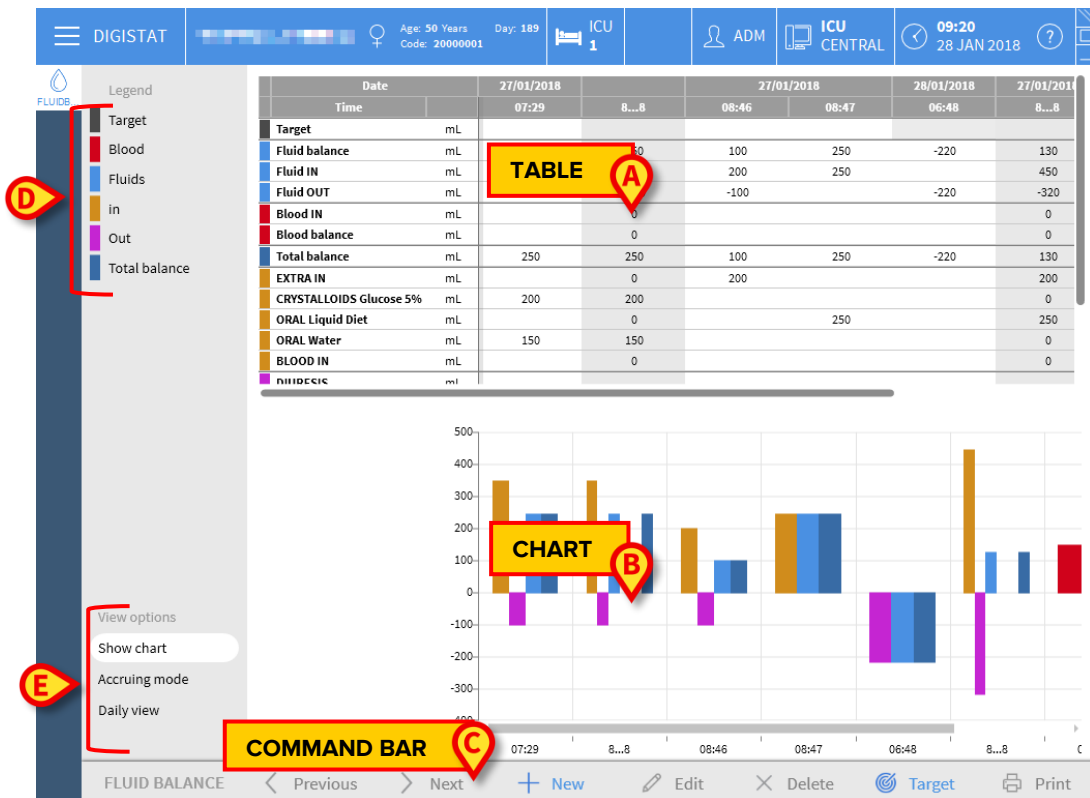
DIGISTAT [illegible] Age: 50 Years Code: 20000001 Day: 189 ICU 1 ADM ICU CENTRAL 09:20 28 JAN 2018 ?

FLUIDB

Legend
Target
Blood
Fluids
in
Out
Total balance

| Date | | 27/01/2018 | | 27/01/2018 | | 28/01/2018 | 27/01/2018 |
|---|---|---|---|---|---|---|---|
| Time | | 07:29 | 8...8 | 08:46 | 08:47 | 06:48 | 8...8 |
| Target | mL | | | | | | |
| Fluid balance | mL | | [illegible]50 | 100 | 250 | -220 | 130 |
| Fluid IN | mL | | | 200 | 250 | | 450 |
| Fluid OUT | mL | | | -100 | | -220 | -320 |
| Blood IN | mL | | 0 | | | | 0 |
| Blood balance | mL | | 0 | | | | 0 |
| Total balance | mL | 250 | 250 | 100 | 250 | -220 | 130 |
| EXTRA IN | mL | | 0 | 200 | | | 200 |
| CRYSTALLOIDS Glucose 5% | mL | 200 | 200 | | | | 0 |
| ORAL Liquid Diet | mL | | 0 | | 250 | | 250 |
| ORAL Water | mL | 150 | 150 | | | | 0 |
| BLOOD IN | mL | | 0 | | | | 0 |
| DIURESIS | mL | | | | | | |

TABLE A

500 400 300 200 100 0 -100 -200 -300 -400

CHART B

07:29 8...8 08:46 08:47 06:48 8...8

D

View options
Show chart
Accruing mode
Daily view

E

COMMAND BAR C

FLUID BALANCE Previous Next New Edit Delete Target Print